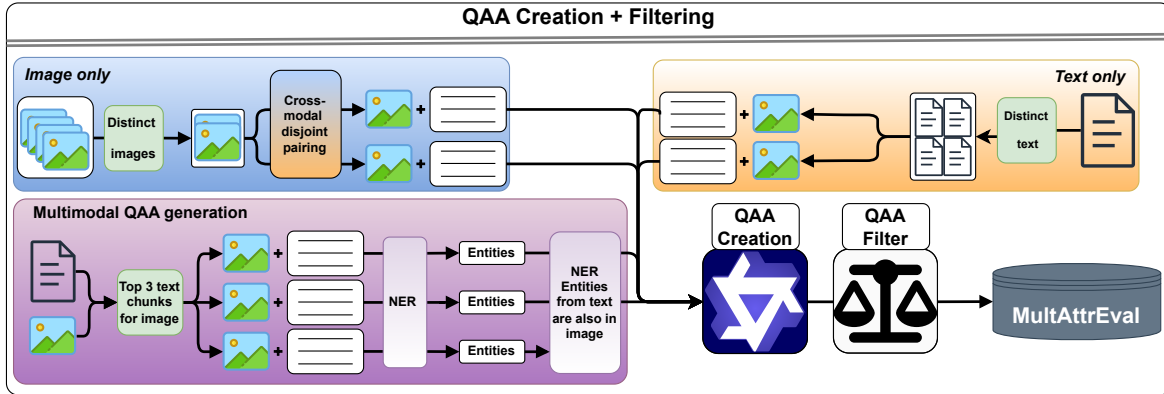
QAA Creation + Filtering

Image only

Distinct images

Cross-modal disjoint pairing

+

+

Text only

+

+

Distinct text

Multimodal QAA generation

Top 3 text chunks for image

+

+

+

NER

Entities

Entities

Entities

NER Entities from text are also in image

QAA Creation

QAA Filter

MultAttrEval